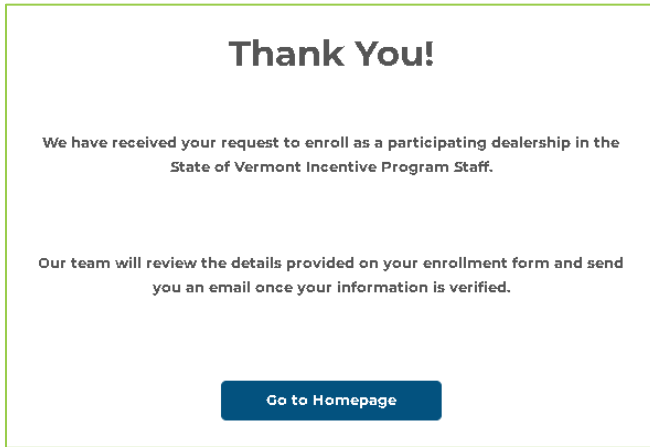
Thank You!

We have received your request to enroll as a participating dealership in the State of Vermont Incentive Program Staff.

Our team will review the details provided on your enrollment form and send you an email once your information is verified.

Go to Homepage